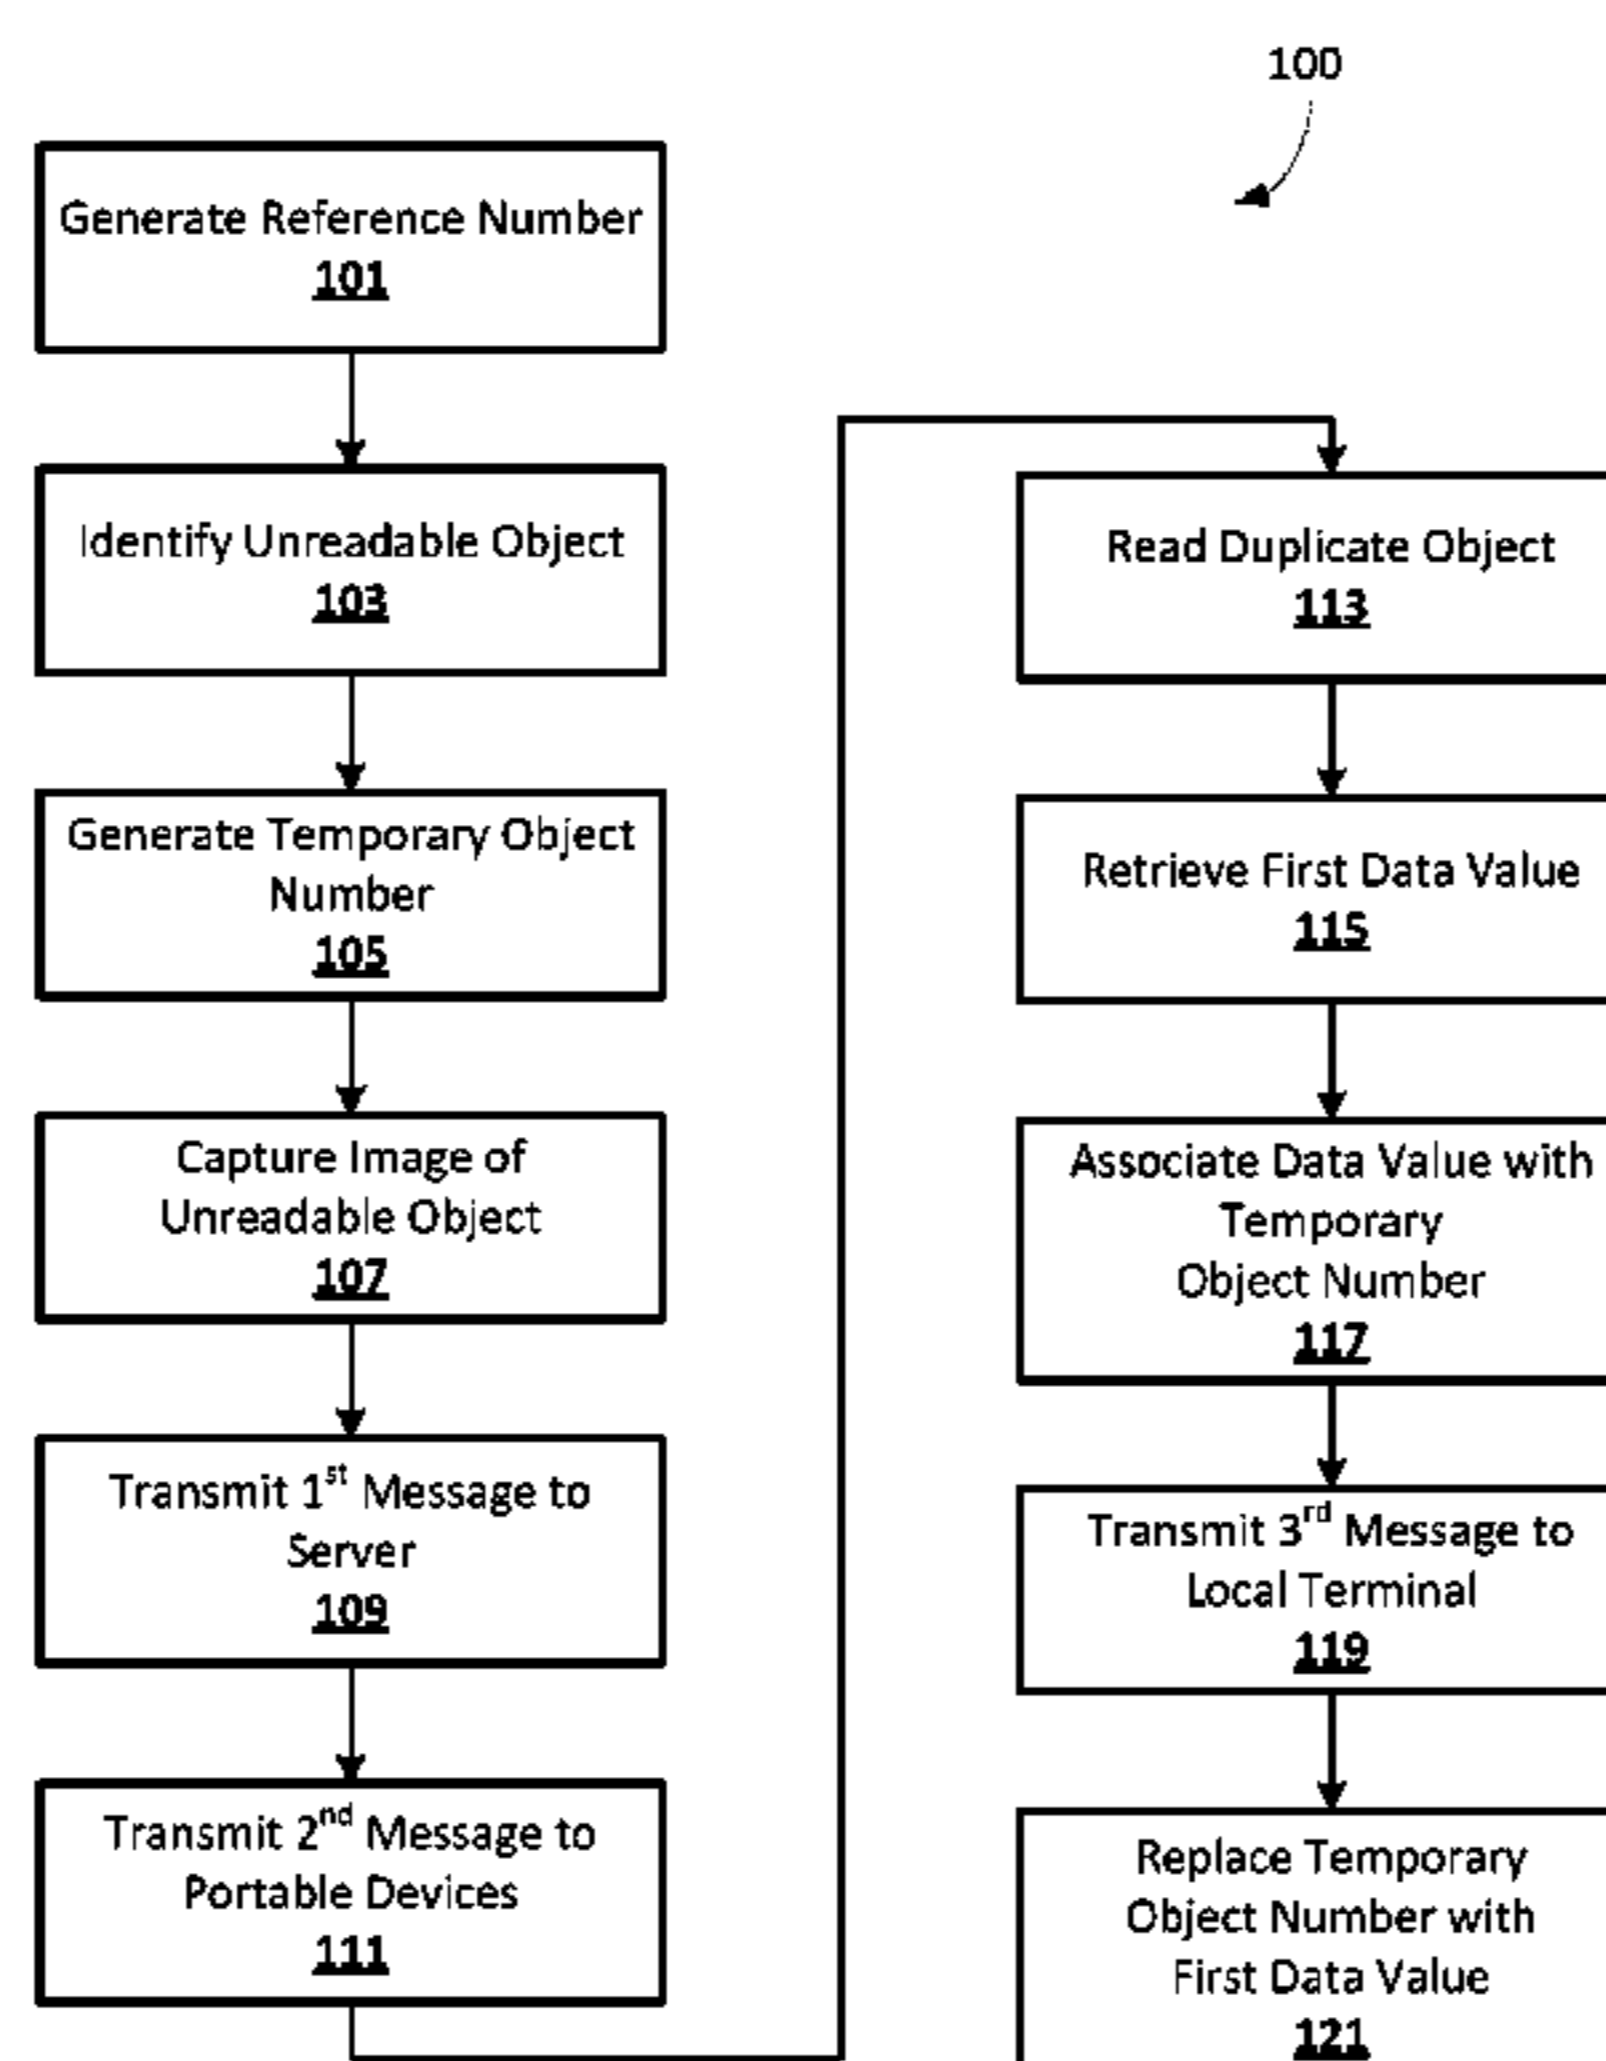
100

Generate Reference Number
101

Identify Unreadable Object
103

Generate Temporary Object Number
105

Capture Image of Unreadable Object
107

Transmit 1$^{st}$ Message to Server
109

Transmit 2$^{nd}$ Message to Portable Devices
111

Read Duplicate Object
113

Retrieve First Data Value
115

Associate Data Value with Temporary Object Number
117

Transmit 3$^{rd}$ Message to Local Terminal
119

Replace Temporary Object Number with First Data Value
121